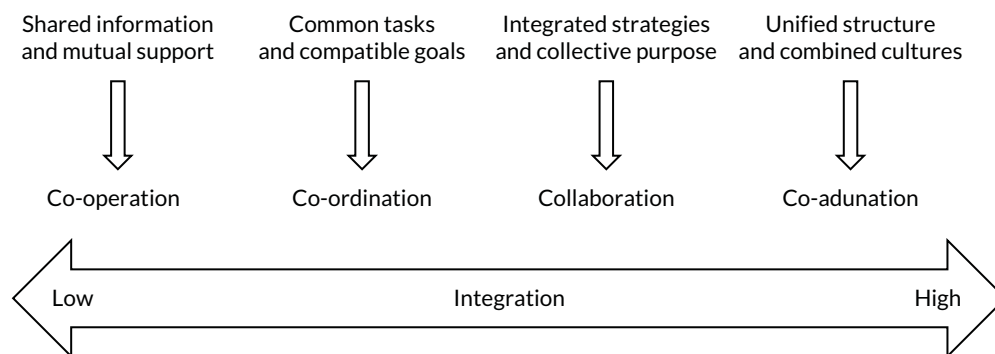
Shared information and mutual support

Common tasks and compatible goals

Integrated strategies and collective purpose

Unified structure and combined cultures

Co-operation

Co-ordination

Collaboration

Co-adunation

Low

Integration

High